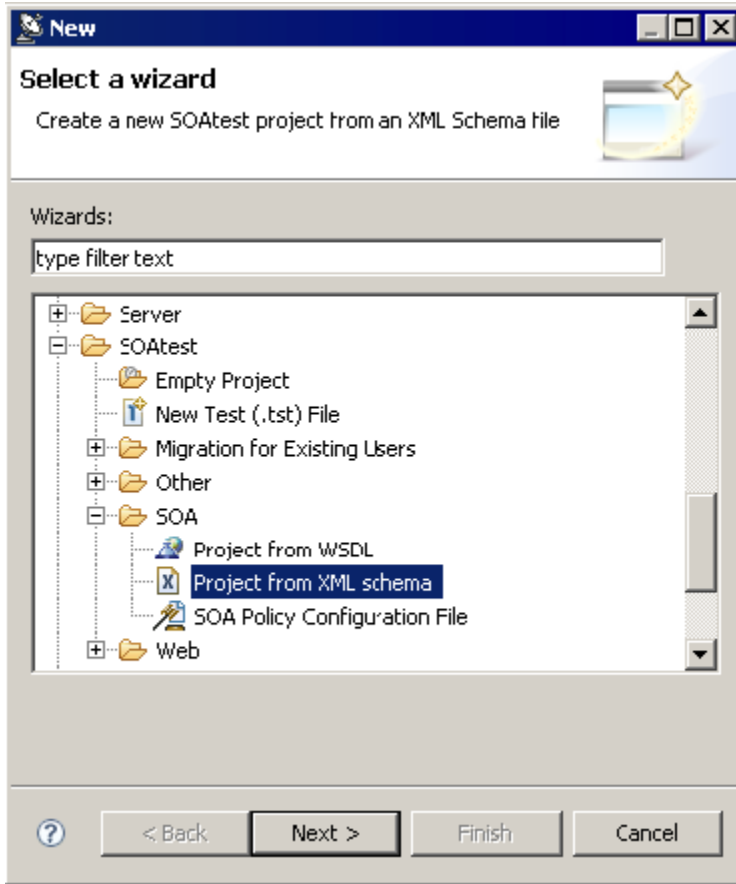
New

Select a wizard

Create a new SOAtest project from an XML Schema file

Wizards:

type filter text

Server
SOAtest
Empty Project
New Test (.tst) File
Migration for Existing Users
Other
SOA
Project from WSDL
Project from XML schema
SOA Policy Configuration File
Web

?
< Back
Next >
Finish
Cancel